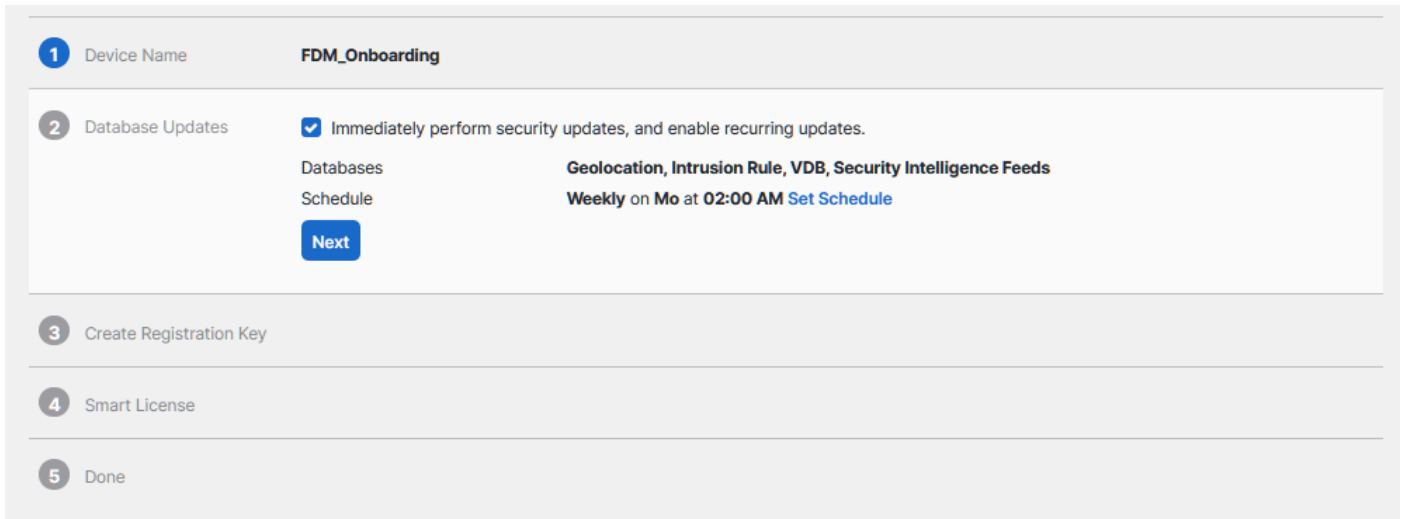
1 Device Name FDM_Onboarding

2 Database Updates

Immediately perform security updates, and enable recurring updates.

Databases Geolocation, Intrusion Rule, VDB, Security Intelligence Feeds

Schedule Weekly on Mo at 02:00 AM Set Schedule

Next

3 Create Registration Key

4 Smart License

5 Done